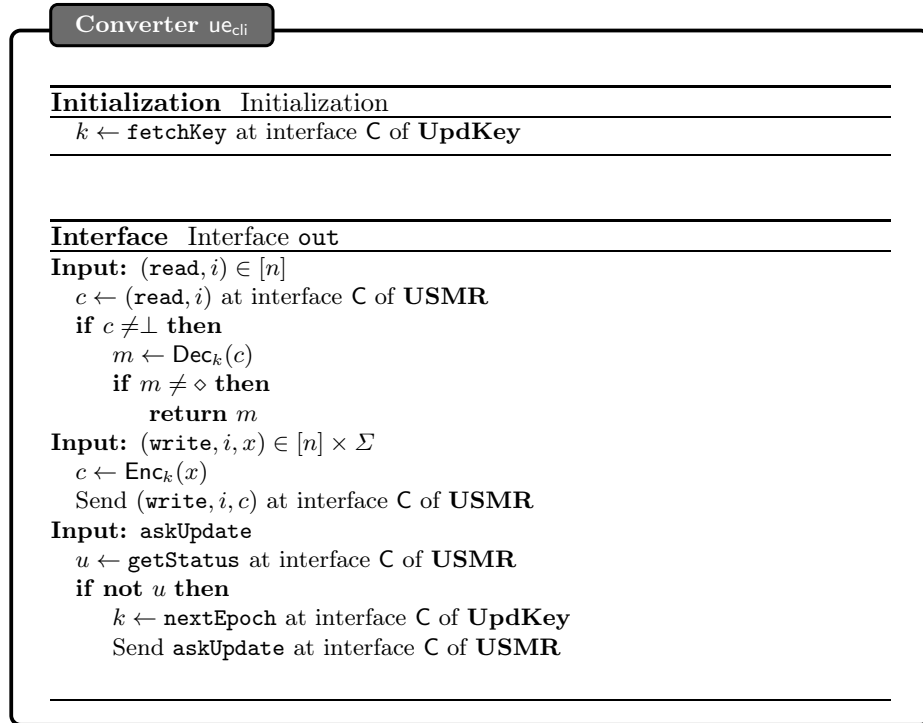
Converter $\mathsf{ue}_{\mathsf{cli}}$

**Initialization** Initialization
$k \leftarrow$ fetchKey at interface C of **UpdKey**

**Interface** Interface out
**Input:** $(\texttt{read}, i) \in [n]$
$c \leftarrow (\texttt{read}, i)$ at interface C of **USMR**
**if** $c \neq \perp$ **then**
$m \leftarrow \mathsf{Dec}_k(c)$
**if** $m \neq \diamond$ **then**
**return** $m$
**Input:** $(\texttt{write}, i, x) \in [n] \times \Sigma$
$c \leftarrow \mathsf{Enc}_k(x)$
Send $(\texttt{write}, i, c)$ at interface C of **USMR**
**Input:** askUpdate
$u \leftarrow$ getStatus at interface C of **USMR**
**if not** $u$ **then**
$k \leftarrow$ nextEpoch at interface C of **UpdKey**
Send askUpdate at interface C of **USMR**